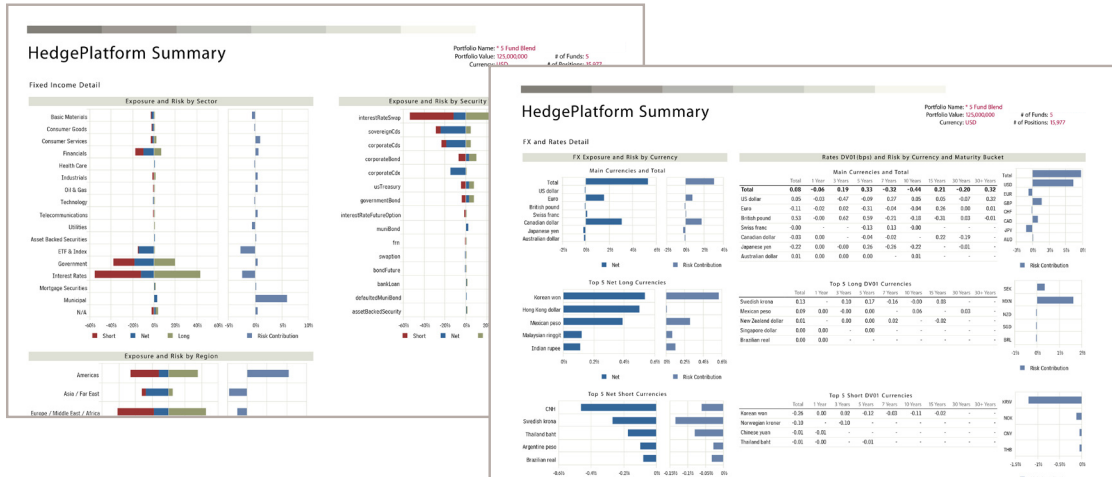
HedgePlatform Summary

Portfolio Name: * 5 Fund Blend
Portfolio Value: 125,000,000
Currency: USD
# of Funds: 5
# of Positions: 15,977

Fixed Income Detail

Exposure and Risk by Sector

Basic Materials
Consumer Goods
Consumer Services
Financials
Health Care
Industrials
Oil & Gas
Technology
Telecommunications
Utilities
Asset Backed Securities
ETF & Index
Government
Interest Rates
Mortgage Securities
Municipal
N/A

-60% -40% -20% 0% 20% 40% 60% -5% 0% 5% 10%

Short Net Long Risk Contribution

Exposure and Risk by Security

interestRateSwap
sovereignCDs
corporateCds
corporateBond
corporateCds
usTreasury
governmentBond
interestRateFutureOption
muniBond
frn
swaption
bondFuture
bankLoan
defaultedMuniBond
assetBackedSecurity

-60% -40% -20% 0%

Short Net

Exposure and Risk by Region

Americas
Asia / Far East
Europe / Middle East / Africa

HedgePlatform Summary

Portfolio Name: * 5 Fund Blend
Portfolio Value: 125,000,000
Currency: USD
# of Funds: 5
# of Positions: 15,977

FX and Rates Detail

FX Exposure and Risk by Currency

Main Currencies and Total

Total
US dollar
Euro
British pound
Swiss franc
Canadian dollar
Japanese yen
Australian dollar

0% 2% 4% 6% 0% 2% 4%

Net Risk Contribution

Top 5 Net Long Currencies

Korean won
Hong Kong dollar
Mexican peso
Malaysian ringgit
Indian rupee

0% 0.2% 0.4% 0.6% 0% 0.2% 0.4%

Net Risk Contribution

Top 5 Net Short Currencies

CNH
Swedish krona
Thailand baht
Argentine peso
Brazilian real

-0.6% -0.4% -0.2% 0% -0.10% -0.05% 0%

Rates DV01(bps) and Risk by Currency and Maturity Bucket

Main Currencies and Total

| | Total | 1 Year | 2 Years | 5 Years | 7 Years | 10 Years | 15 Years | 30 Years | 30+ Years |
|---|---|---|---|---|---|---|---|---|---|
| Total | 0.08 | -0.06 | 0.19 | 0.33 | -0.32 | -0.44 | 0.21 | -0.20 | 0.32 |
| US dollar | 0.05 | -0.03 | -0.47 | -0.09 | 0.37 | 0.05 | 0.05 | -0.07 | 0.22 |
| Euro | -0.11 | -0.02 | 0.02 | -0.31 | -0.04 | -0.04 | 0.16 | 0.00 | 0.01 |
| British pound | 0.33 | -0.00 | 0.62 | 0.59 | -0.21 | -0.18 | -0.31 | 0.03 | -0.01 |
| Swiss franc | -0.00 | - | - | -0.13 | 0.13 | 0.00 | - | - | - |
| Canadian dollar | -0.03 | 0.00 | - | -0.04 | -0.02 | - | 0.22 | -0.19 | - |
| Japanese yen | -0.22 | 0.00 | -0.00 | 0.26 | -0.26 | -0.22 | - | -0.01 | - |
| Australian dollar | 0.01 | 0.00 | 0.00 | 0.00 | - | 0.01 | - | - | - |

Total
USD
EUR
GBP
CHF
CAD
JPY
AUD

-3% 0% 3% 6% 9%

Risk Contribution

Top 5 Long DV01 Currencies

| | Total | 1 Year | 2 Years | 5 Years | 7 Years | 10 Years | 15 Years | 30 Years | 30+ Years |
|---|---|---|---|---|---|---|---|---|---|
| Swedish krona | 0.13 | - | 0.13 | 0.17 | -0.16 | -0.00 | 0.05 | - | - |
| Mexican peso | 0.09 | 0.00 | -0.00 | 0.00 | - | 0.06 | - | 0.03 | - |
| New Zealand dollar | 0.01 | - | 0.00 | 0.00 | 0.02 | - | -0.02 | - | - |
| Singapore dollar | 0.00 | 0.00 | - | 0.00 | - | - | - | - | - |
| Brazilian real | 0.00 | 0.00 | - | 0.00 | - | - | - | - | - |

SEK
MXN
NZD
SGD
BRL

-1% 0% 1% 2%

Risk Contribution

Top 5 Short DV01 Currencies

| | Total | 1 Year | 2 Years | 5 Years | 7 Years | 10 Years | 15 Years | 30 Years | 30+ Years |
|---|---|---|---|---|---|---|---|---|---|
| Korean won | -0.26 | 0.00 | 0.02 | -0.12 | -0.03 | -0.11 | -0.03 | - | - |
| Norwegian krone | -0.10 | - | -0.10 | - | - | - | - | - | - |
| Chinese yuan | -0.01 | -0.01 | - | - | - | - | - | - | - |
| Thailand baht | -0.01 | -0.00 | - | -0.01 | - | - | - | - | - |

KRW
NOK
CNY
THB

-1.5% -1% -0.5% 0%